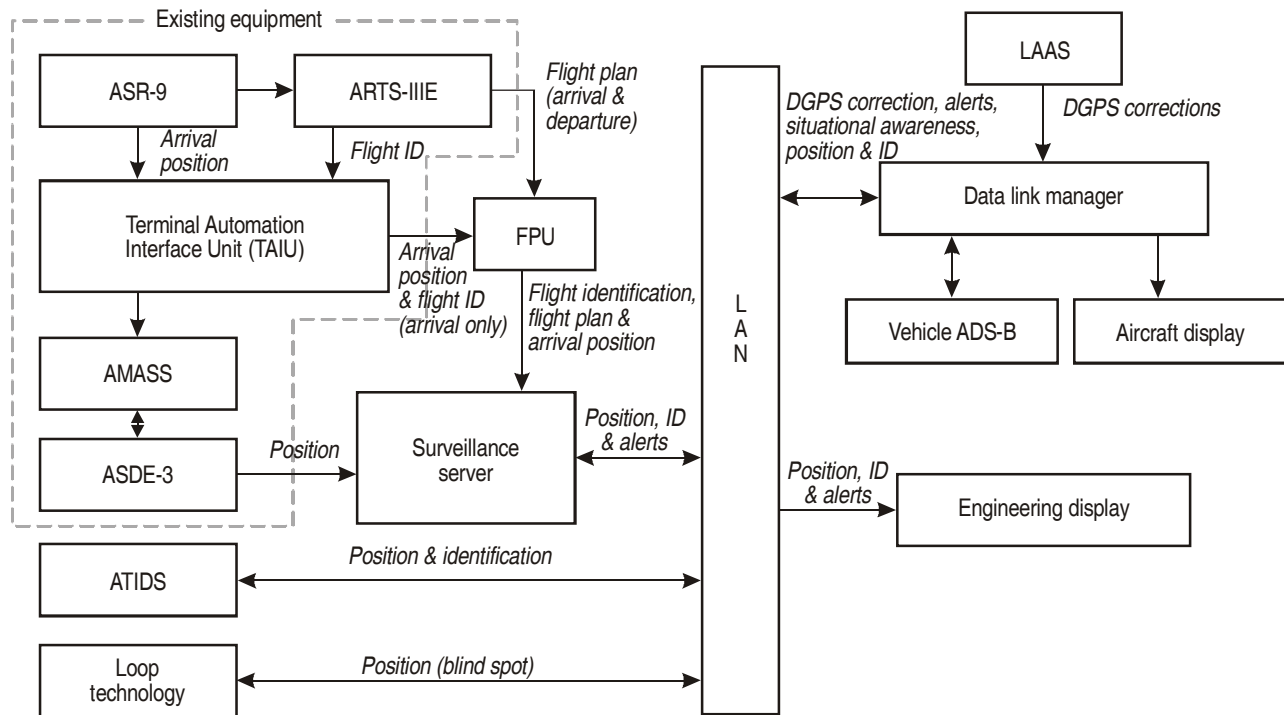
Existing equipment

ASR-9

ARTS-IIIE

Flight plan (arrival & departure)

Arrival position

Flight ID

Terminal Automation Interface Unit (TAIU)

FPU

Arrival position & flight ID (arrival only)

Flight identification, flight plan & arrival position

AMASS

ASDE-3

Position

Surveillance server

Position, ID & alerts

ATIDS

Position & identification

Loop technology

Position (blind spot)

L A N

LAAS

DGPS correction, alerts, situational awareness, position & ID

DGPS corrections

Data link manager

Vehicle ADS-B

Aircraft display

Position, ID & alerts

Engineering display